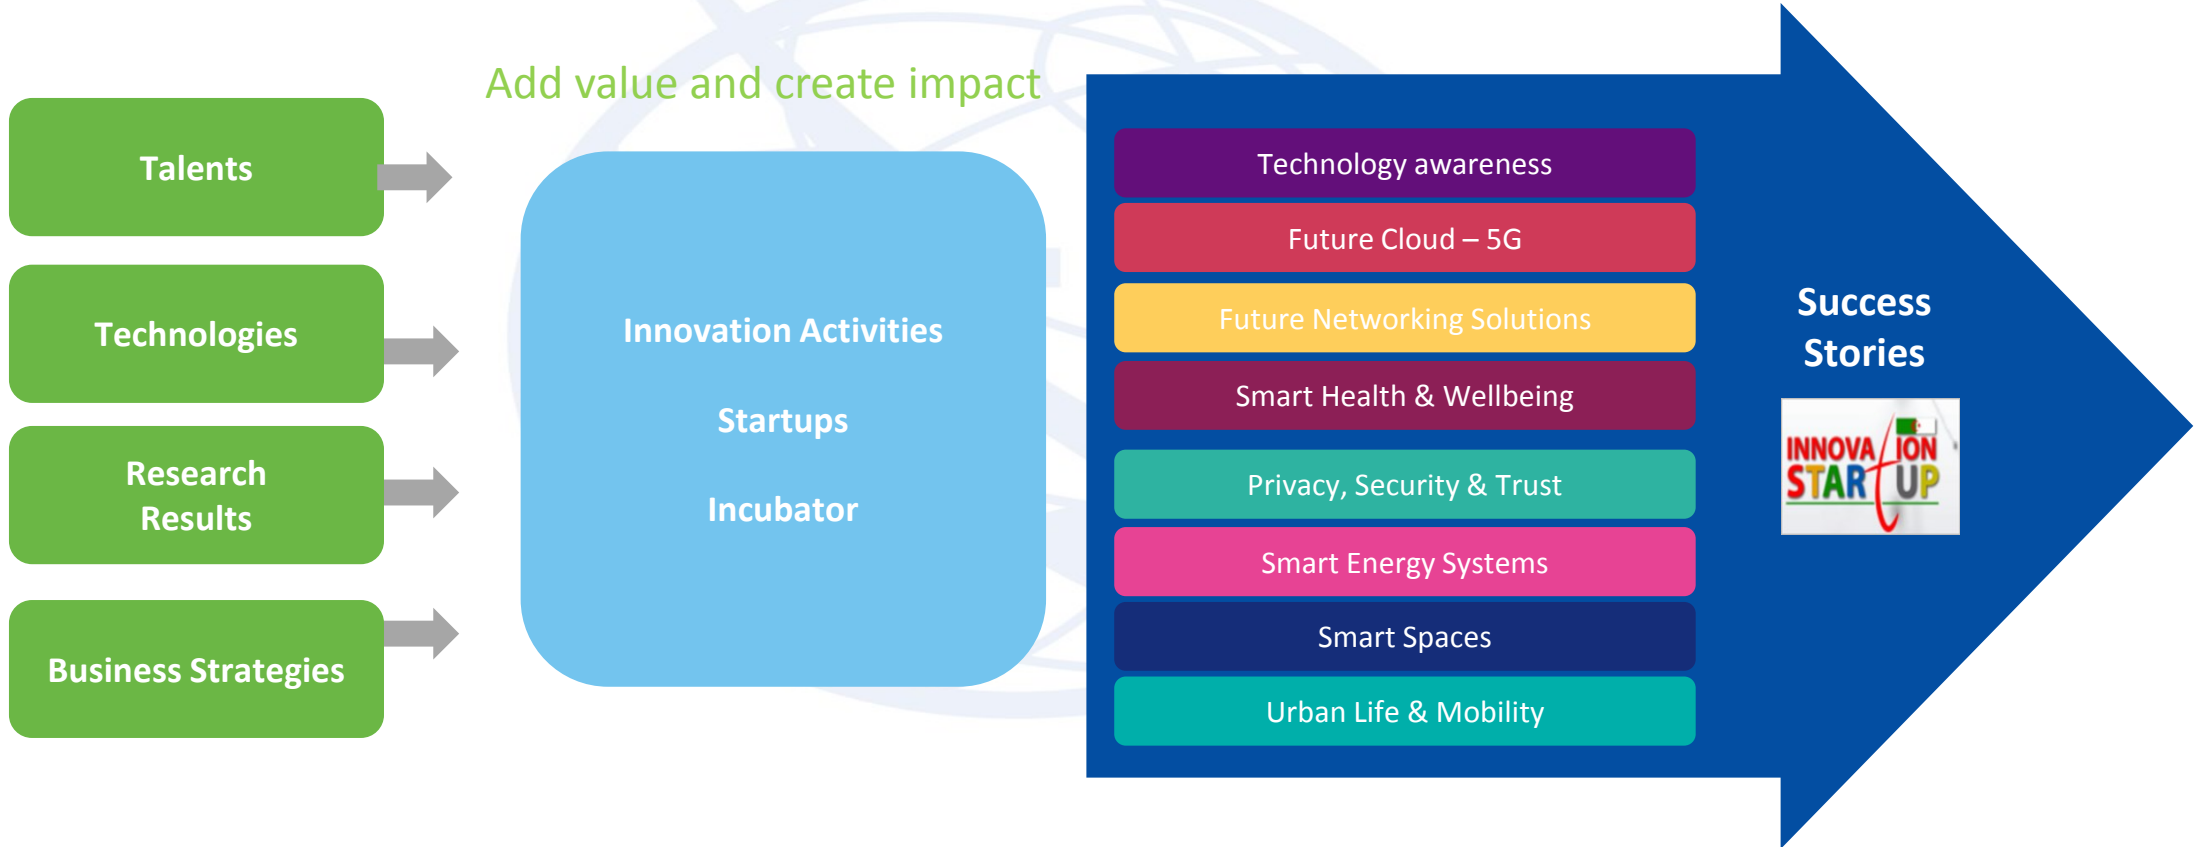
Add value and create impact

Talents

Technologies

Research Results

Business Strategies

Innovation Activities

Startups

Incubator

Technology awareness

Future Cloud – 5G

Future Networking Solutions

Smart Health & Wellbeing

Privacy, Security & Trust

Smart Energy Systems

Smart Spaces

Urban Life & Mobility

Success Stories

INNOVATION START UP